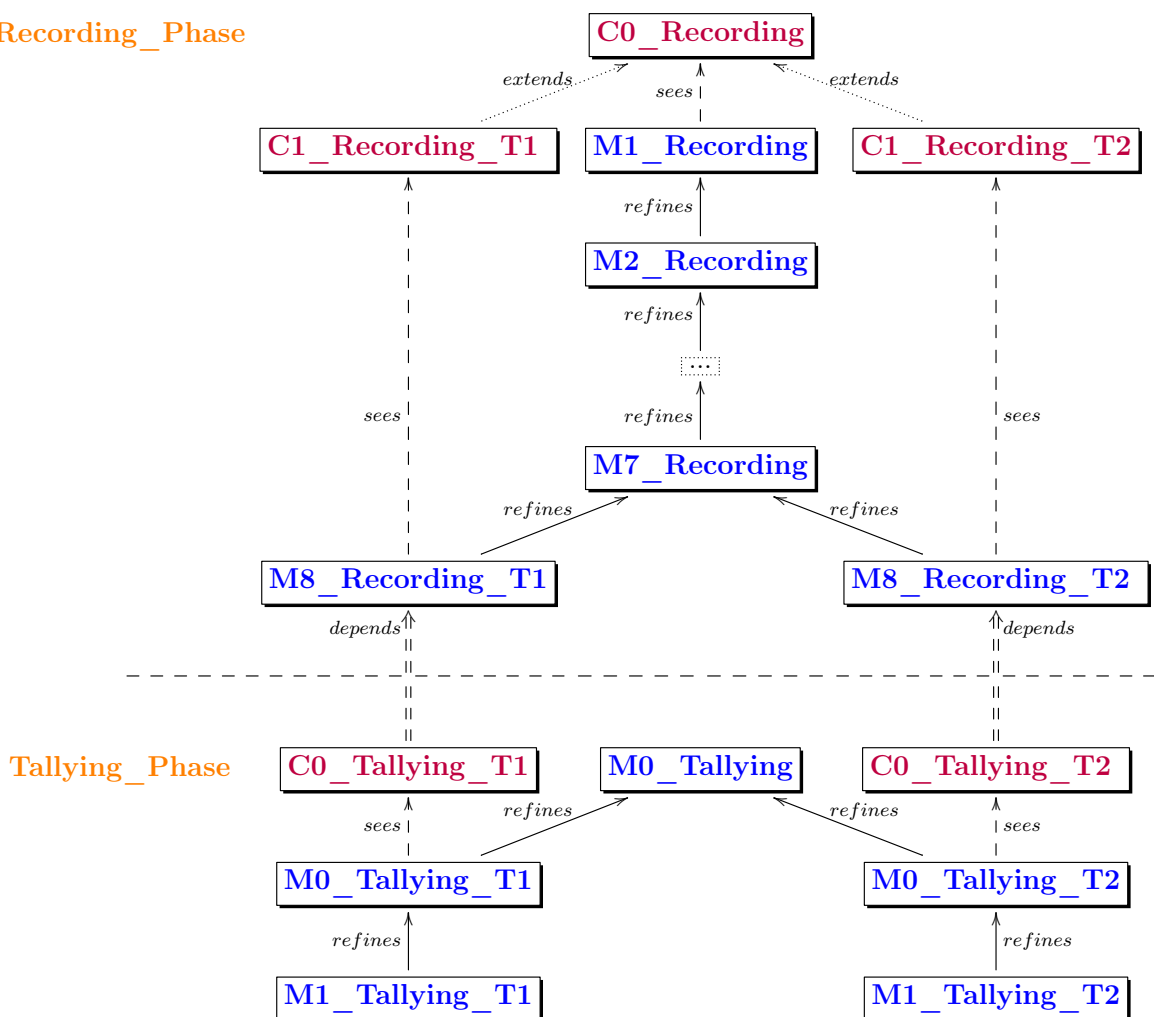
Recording_Phase

C0_Recording

extends sees extends

C1_Recording_T1 M1_Recording C1_Recording_T2

refines

M2_Recording

refines

...

refines

sees sees

M7_Recording

refines refines

M8_Recording_T1 M8_Recording_T2

depends depends

Tallying_Phase

C0_Tallying_T1 M0_Tallying C0_Tallying_T2

sees refines refines sees

M0_Tallying_T1 M0_Tallying_T2

refines refines

M1_Tallying_T1 M1_Tallying_T2